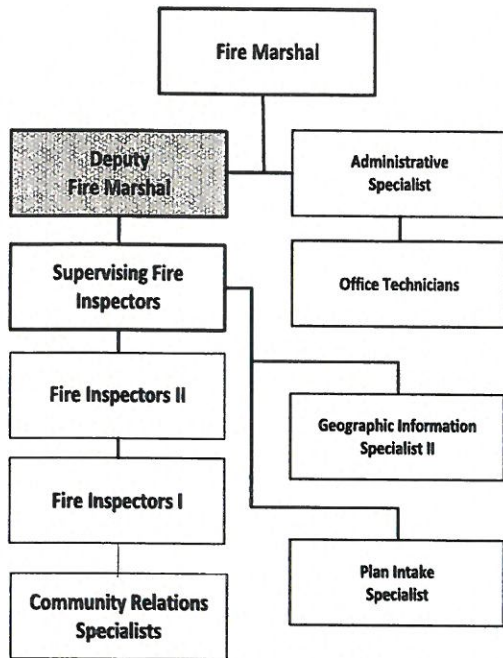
Fire Marshal

Deputy Fire Marshal

Administrative Specialist

Office Technicians

Supervising Fire Inspectors

Fire Inspectors II

Geographic Information Specialist II

Fire Inspectors I

Plan Intake Specialist

Community Relations Specialists